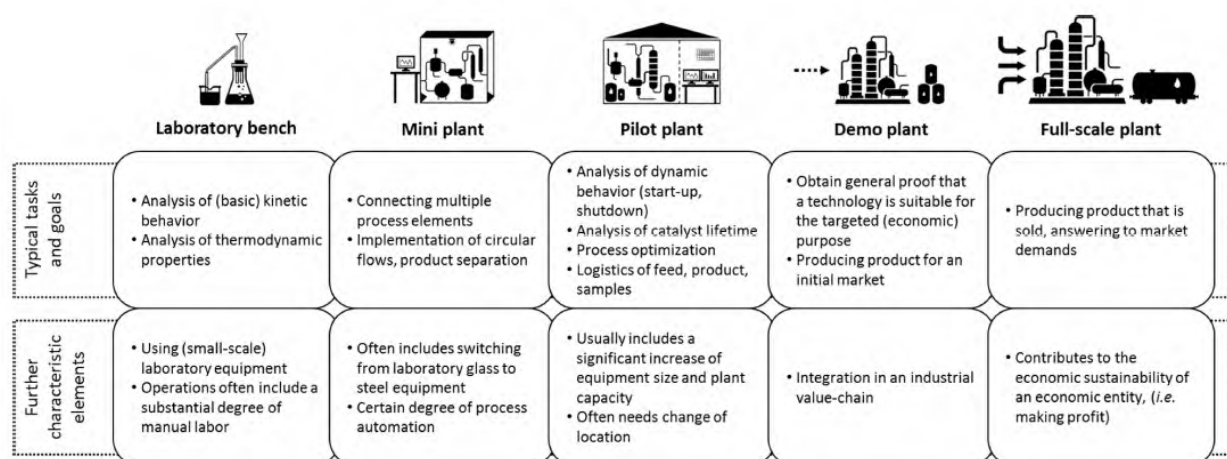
| | Laboratory bench | Mini plant | Pilot plant | Demo plant | Full-scale plant |
|---|---|---|---|---|---|
| Typical tasks and goals | • Analysis of (basic) kinetic behavior<br>• Analysis of thermodynamic properties | • Connecting multiple process elements<br>• Implementation of circular flows, product separation | • Analysis of dynamic behavior (start-up, shutdown)<br>• Analysis of catalyst lifetime<br>• Process optimization<br>• Logistics of feed, product, samples | • Obtain general proof that a technology is suitable for the targeted (economic) purpose<br>• Producing product for an initial market | • Producing product that is sold, answering to market demands |
| Further characteristic elements | • Using (small-scale) laboratory equipment<br>• Operations often include a substantial degree of manual labor | • Often includes switching from laboratory glass to steel equipment<br>• Certain degree of process automation | • Usually includes a significant increase of equipment size and plant capacity<br>• Often needs change of location | • Integration in an industrial value-chain | • Contributes to the economic sustainability of an economic entity, (*i.e.* making profit) |